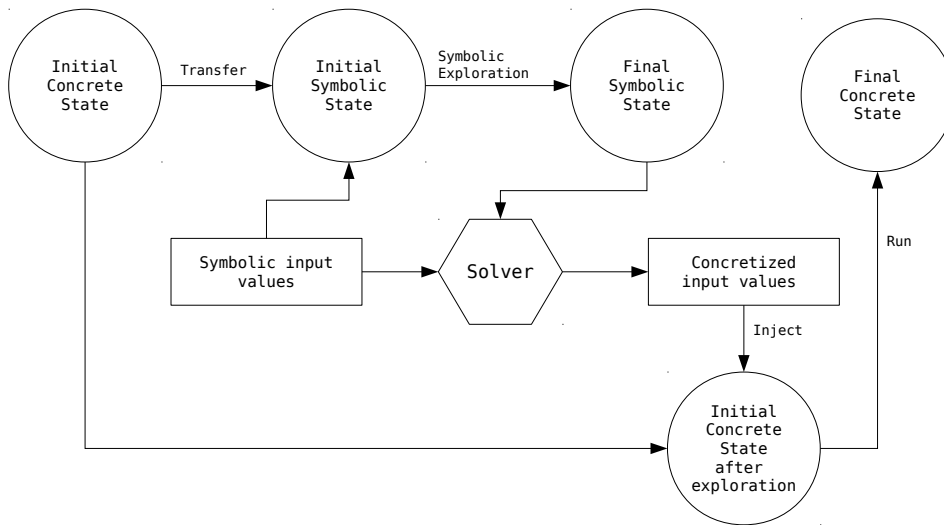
Initial Concrete State

Transfer

Initial Symbolic State

Symbolic Exploration

Final Symbolic State

Final Concrete State

Symbolic input values

Solver

Concretized input values

Run

Inject

Initial Concrete State after exploration